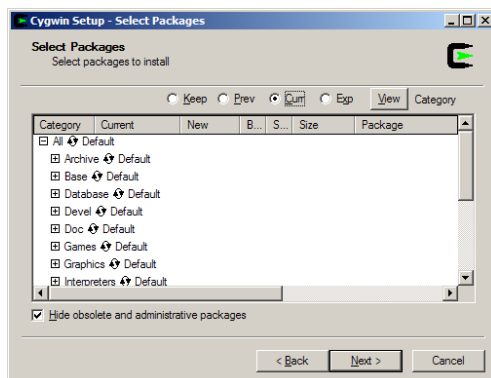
Cygwin Setup - Select Packages

Select Packages
Select packages to install

Keep Prev Curr Exp View Category

| Category | Current | New | B... | S... | Size | Package |
|---|---|---|---|---|---|---|
| All Default | | | | | | |
| Archive Default | | | | | | |
| Base Default | | | | | | |
| Database Default | | | | | | |
| Devel Default | | | | | | |
| Doc Default | | | | | | |
| Games Default | | | | | | |
| Graphics Default | | | | | | |
| Interpreters Default | | | | | | |

Hide obsolete and administrative packages

< Back Next > Cancel